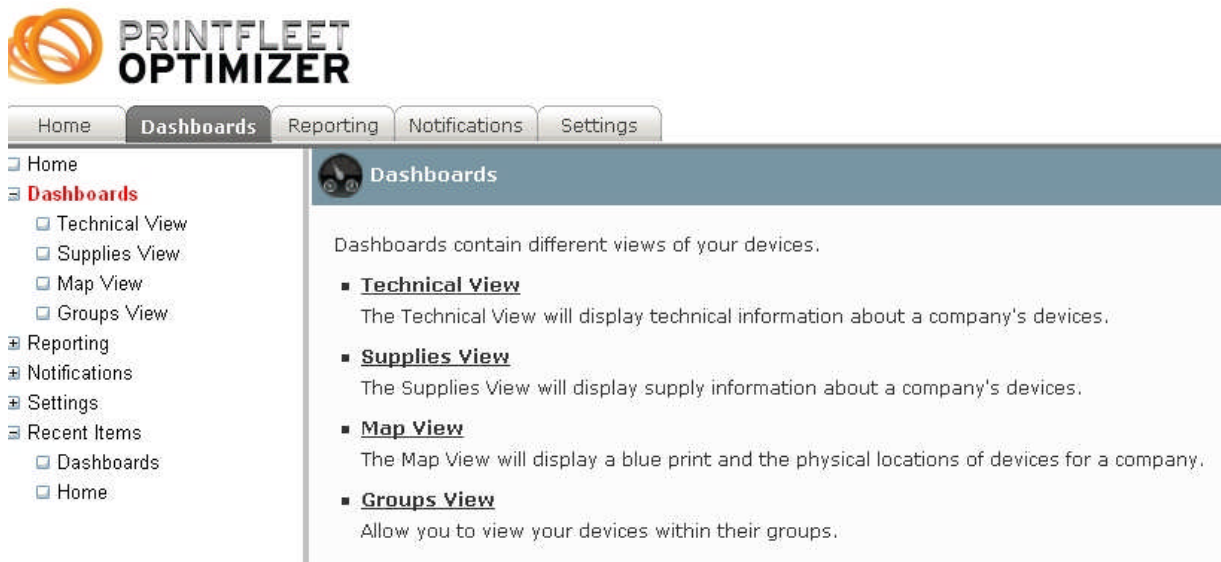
PRINTFLEET OPTIMIZER

Home | Dashboards | Reporting | Notifications | Settings

Home
Dashboards
Technical View
Supplies View
Map View
Groups View
Reporting
Notifications
Settings
Recent Items
Dashboards
Home

Dashboards

Dashboards contain different views of your devices.

Technical View
The Technical View will display technical information about a company's devices.

Supplies View
The Supplies View will display supply information about a company's devices.

Map View
The Map View will display a blue print and the physical locations of devices for a company.

Groups View
Allow you to view your devices within their groups.